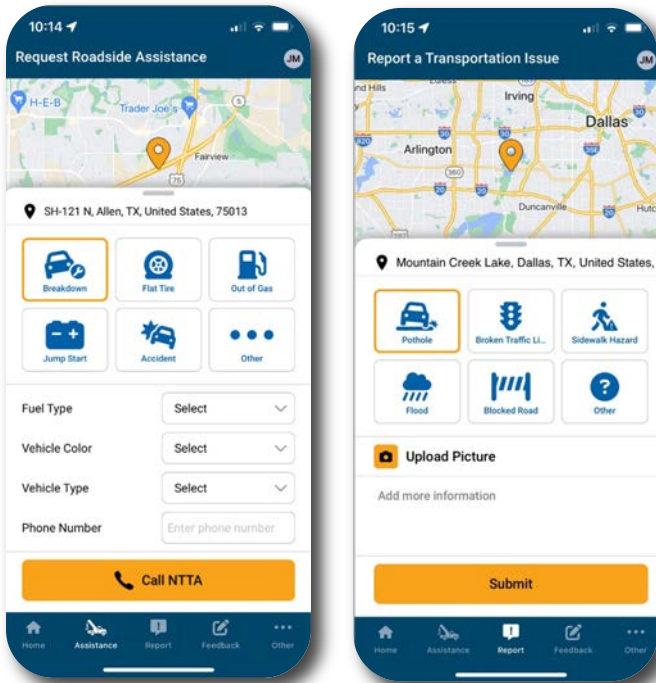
10:14

Request Roadside Assistance

JM

H-E-B

Trader Joe's

Fairview

75

SH-121 N, Allen, TX, United States, 75013

Breakdown

Flat Tire

Out of Gas

Jump Start

Accident

Other

Fuel Type

Select

Vehicle Color

Select

Vehicle Type

Select

Phone Number

Enter phone number

Call NTTA

Home

Assistance

Report

Feedback

Other

10:15

Report a Transportation Issue

JM

Irving

Dallas

Arlington

Duncanville

Mountain Creek Lake, Dallas, TX, United States,

Pothole

Broken Traffic Li...

Sidewalk Hazard

Flood

Blocked Road

Other

Upload Picture

Add more information

Submit

Home

Assistance

Report

Feedback

Other